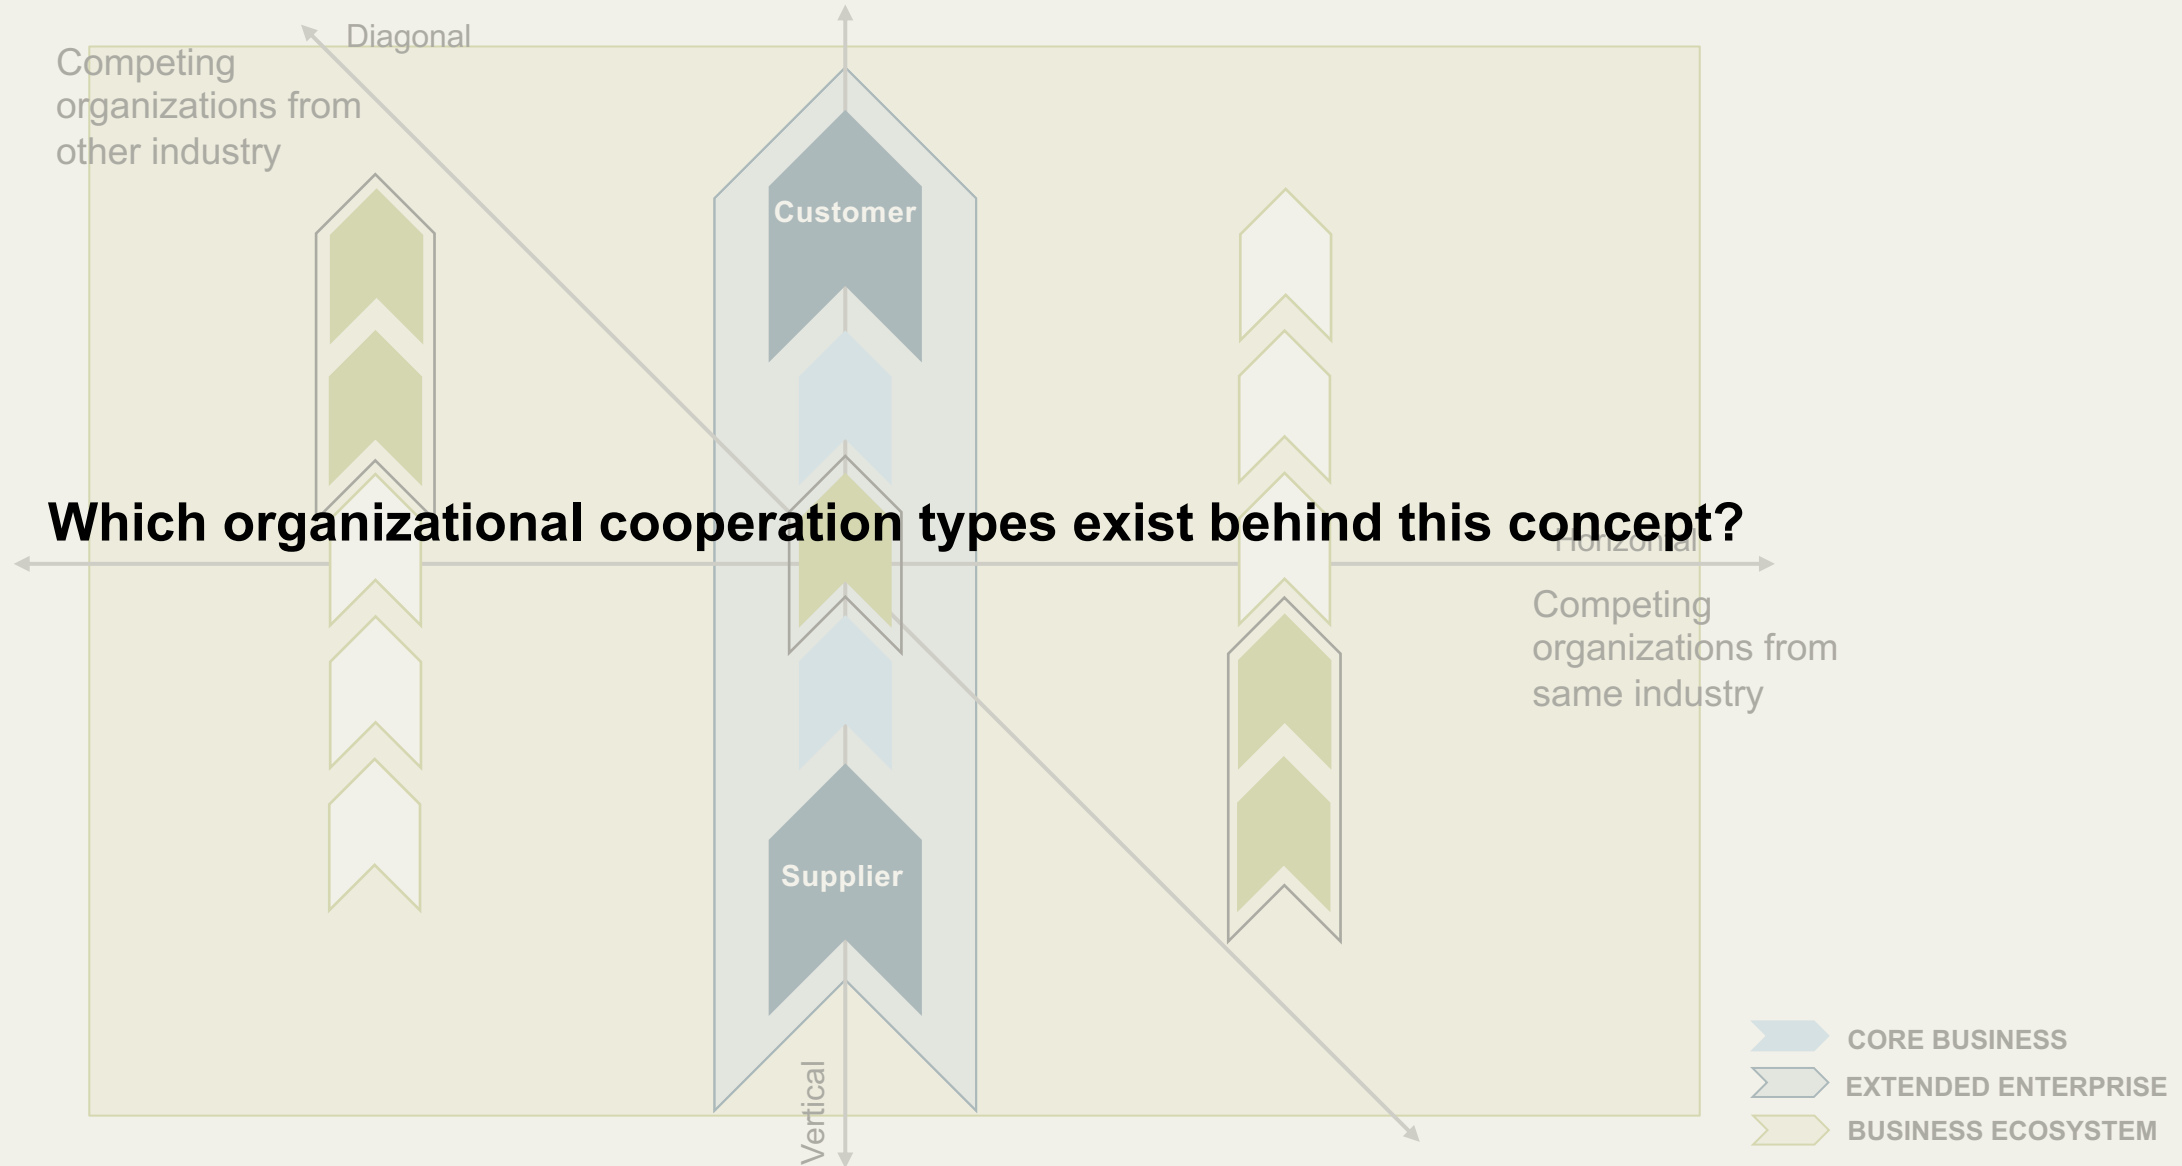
Diagonal

Competing organizations from other industry

Customer

Which organizational cooperation types exist behind this concept?

Horizontal

Competing organizations from same industry

Supplier

Vertical

CORE BUSINESS

EXTENDED ENTERPRISE

BUSINESS ECOSYSTEM